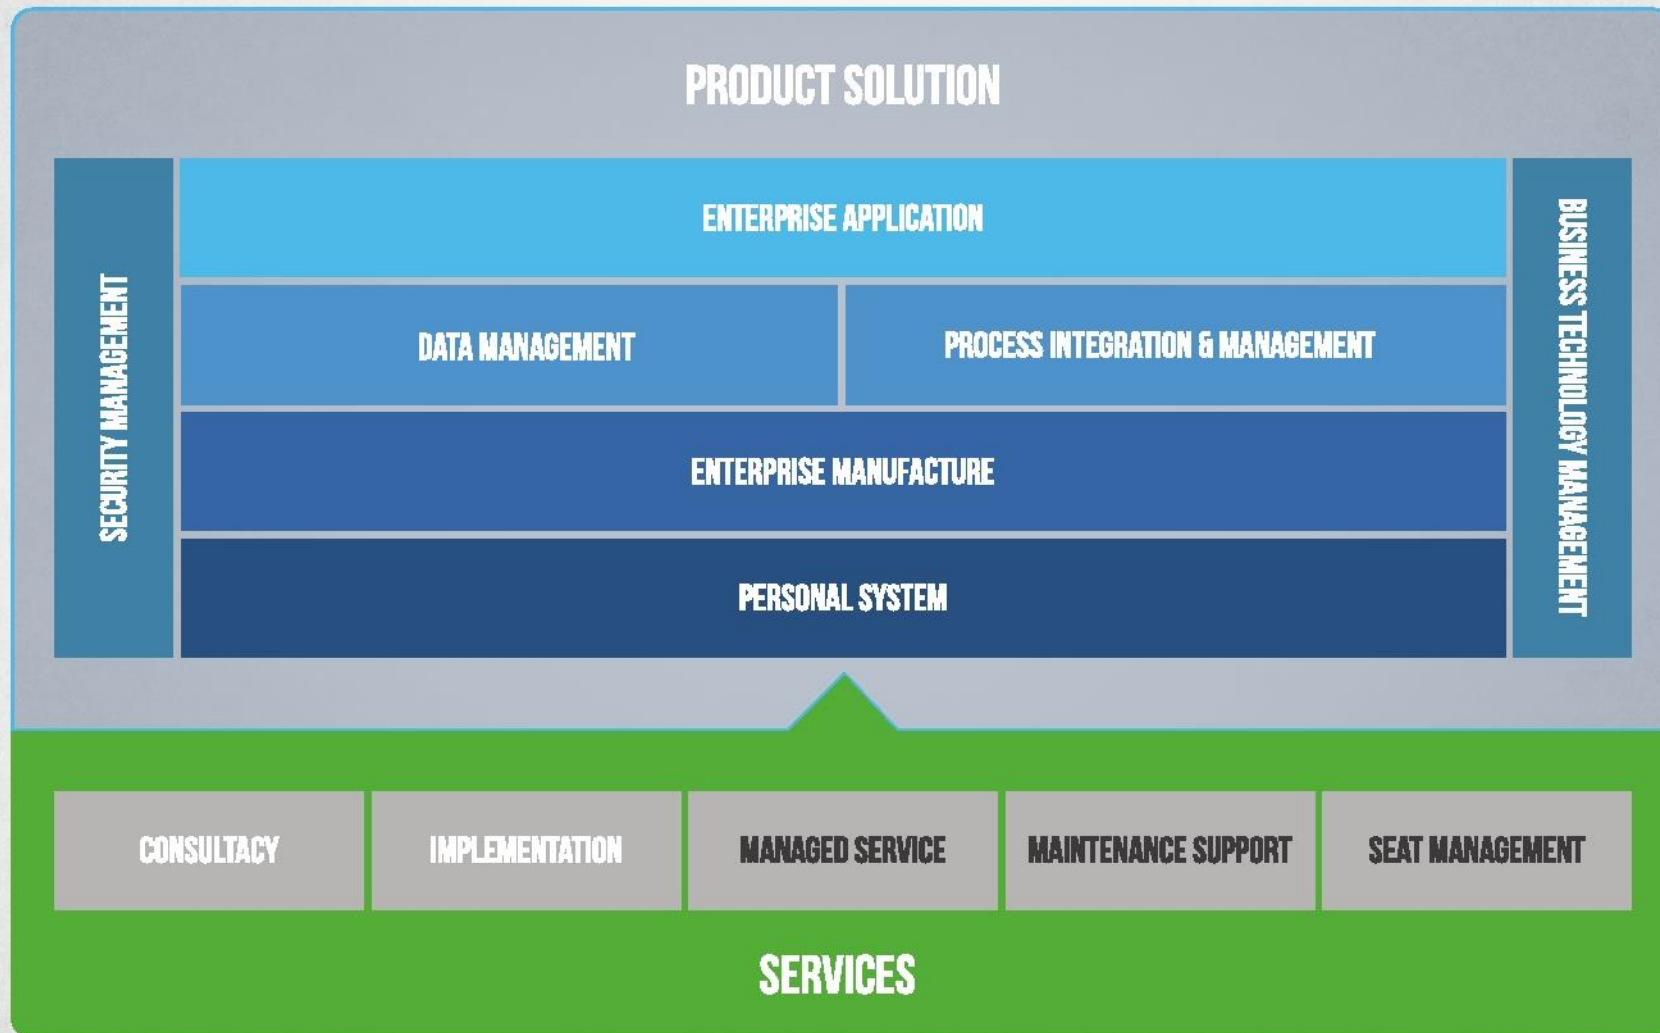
PRODUCT SOLUTION

SECURITY MANAGEMENT

ENTERPRISE APPLICATION

DATA MANAGEMENT

PROCESS INTEGRATION & MANAGEMENT

ENTERPRISE MANUFACTURE

PERSONAL SYSTEM

BUSINESS TECHNOLOGY MANAGEMENT

CONSULTACY

IMPLEMENTATION

MANAGED SERVICE

MAINTENANCE SUPPORT

SEAT MANAGEMENT

SERVICES